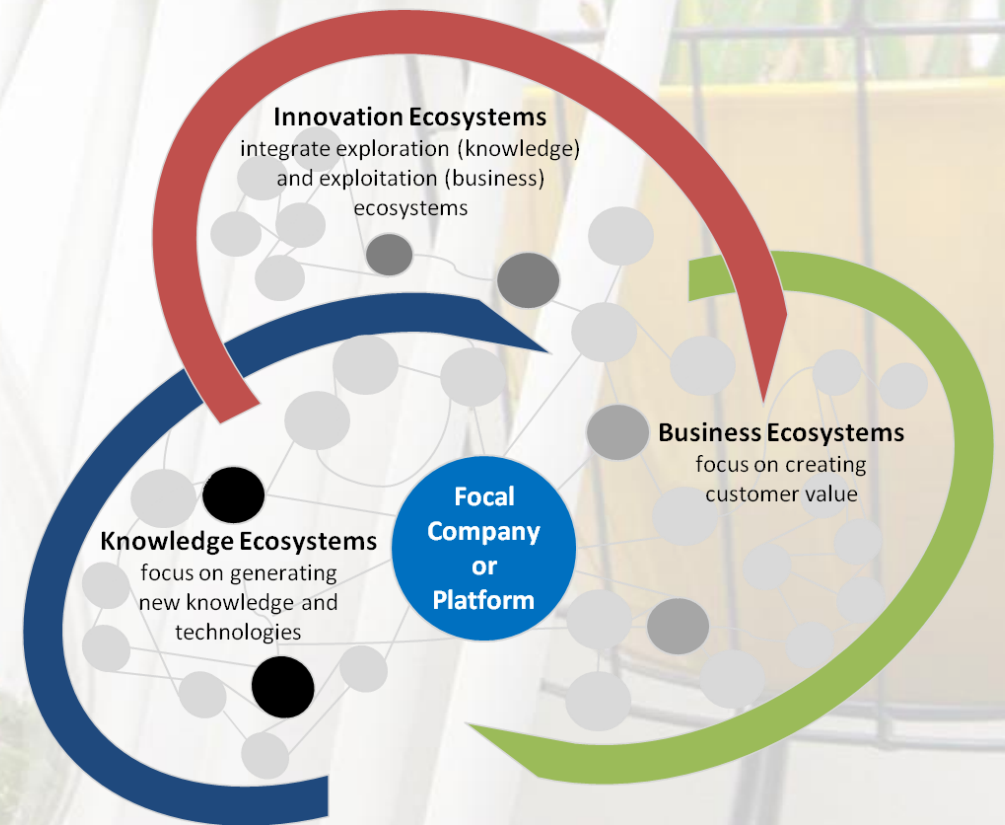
Innovation Ecosystems
integrate exploration (knowledge) and exploitation (business) ecosystems

Business Ecosystems
focus on creating customer value

Focal Company or Platform

Knowledge Ecosystems
focus on generating new knowledge and technologies